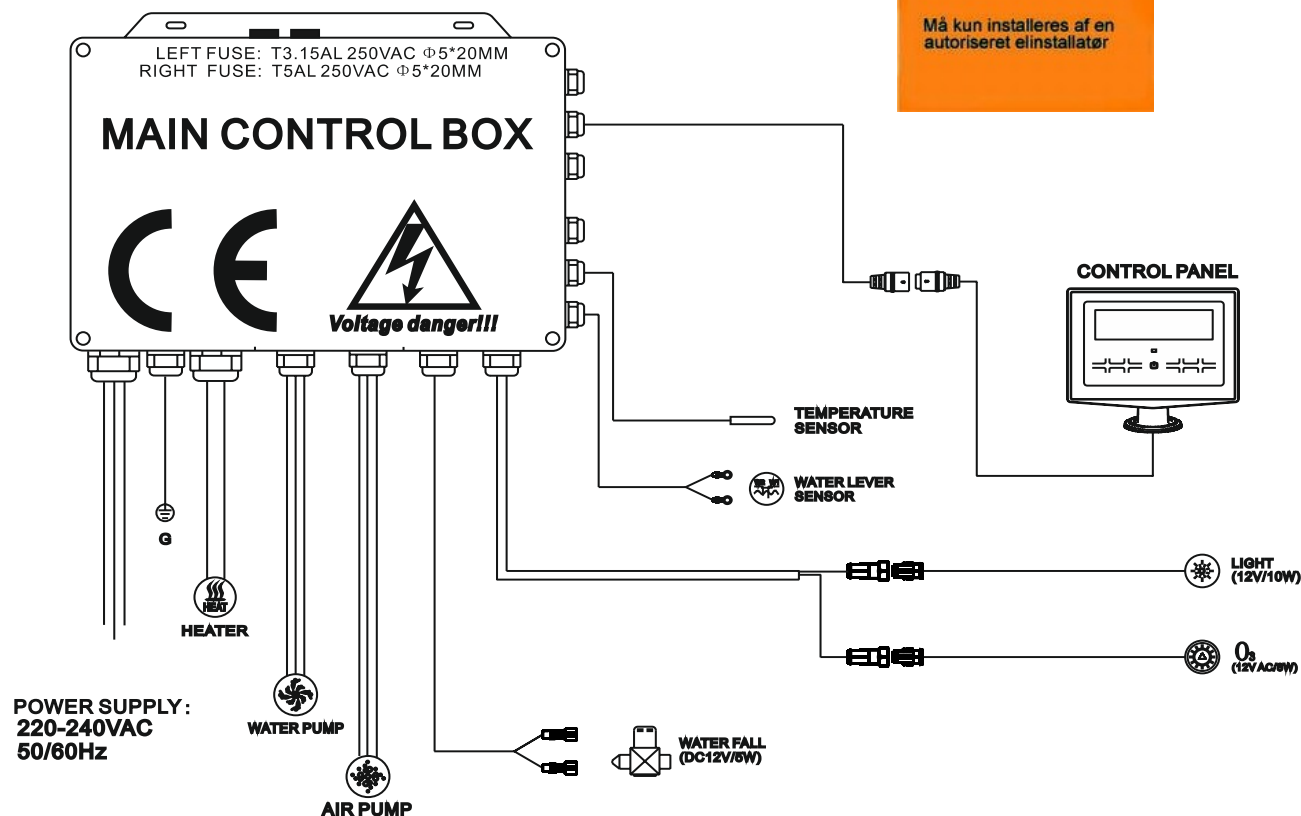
Må kun installeres af en autoriseret elinstallatør

LEFT FUSE: T3.15AL 250VAC Φ5*20MM
RIGHT FUSE: T5AL 250VAC Φ5*20MM

MAIN CONTROL BOX

CE

Voltage danger!!!

CONTROL PANEL

TEMPERATURE SENSOR

WATER LEVER SENSOR

G

HEAT

HEATER

LIGHT (12V/10W)

$O_3$ (12V AC/5W)

POWER SUPPLY: 220-240VAC 50/60Hz

WATER PUMP

WATER FALL (DC12V/5W)

AIR PUMP